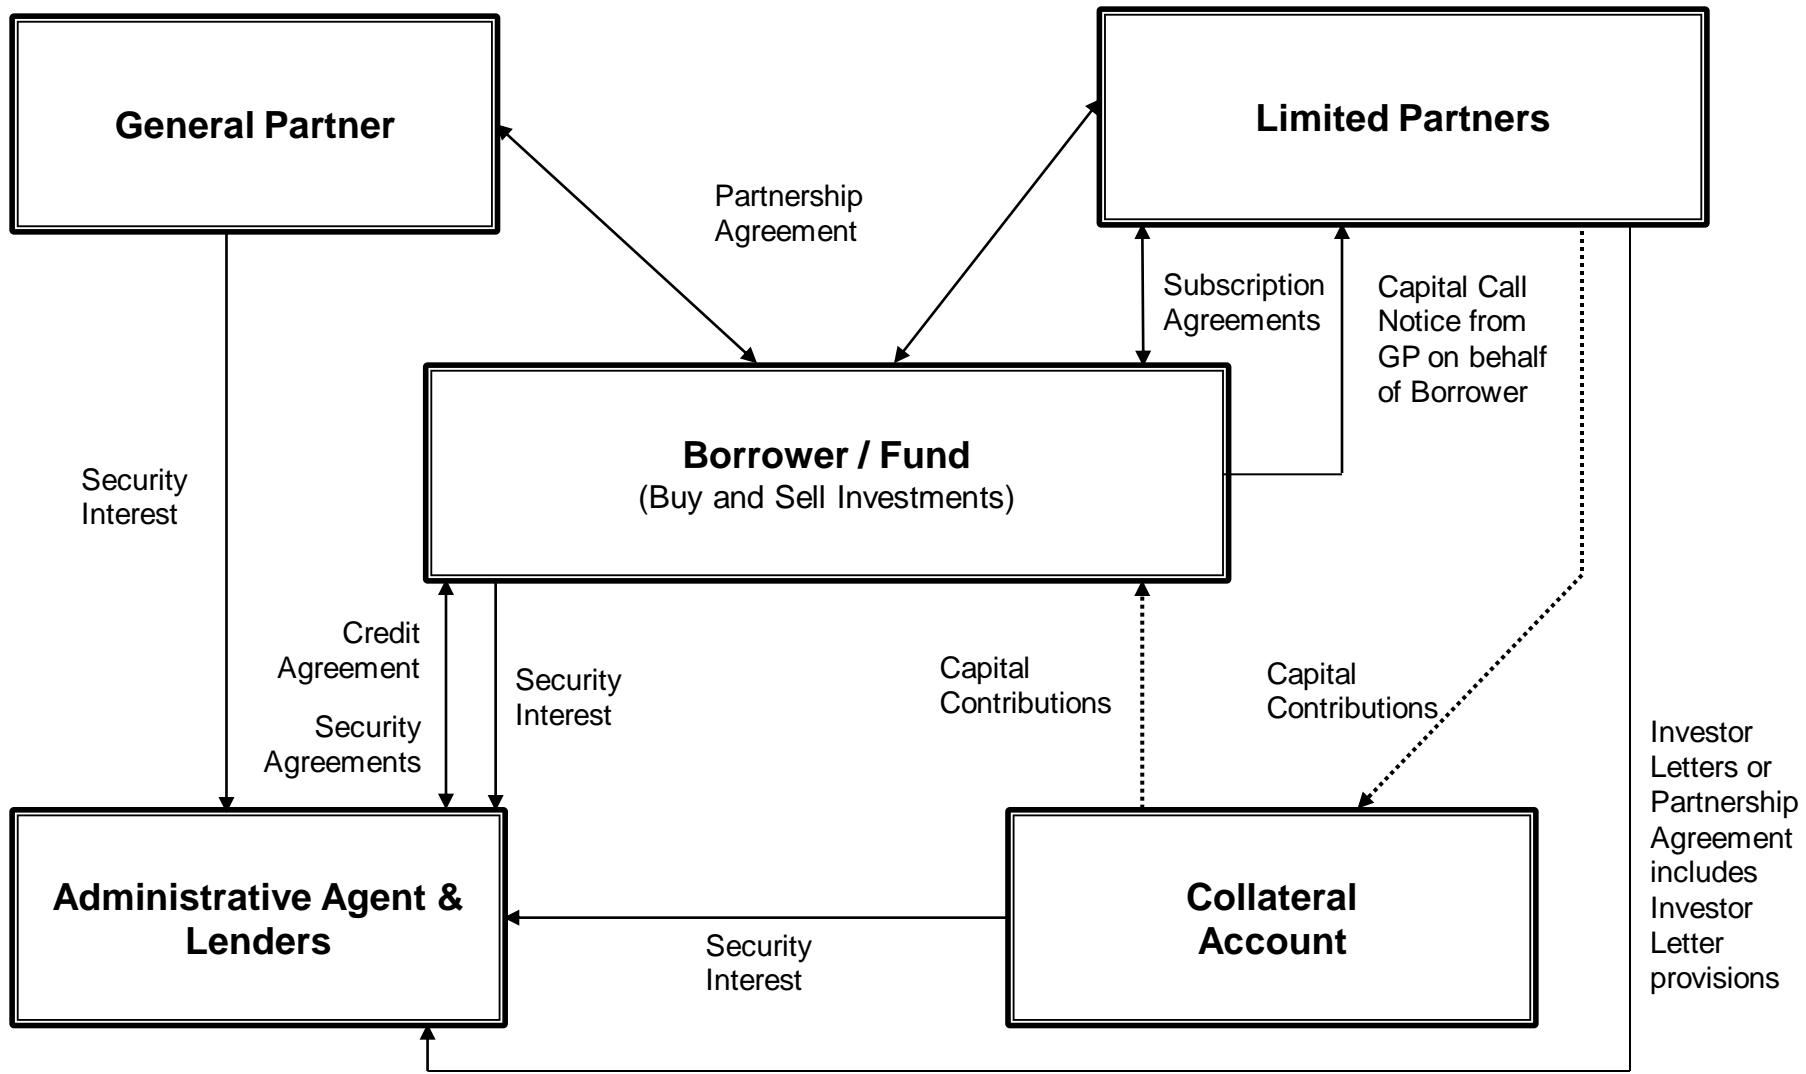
General Partner

Limited Partners

Partnership Agreement

Subscription Agreements

Capital Call Notice from GP on behalf of Borrower

Security Interest

Borrower / Fund
(Buy and Sell Investments)

Credit Agreement

Security Agreements

Security Interest

Capital Contributions

Capital Contributions

Investor Letters or Partnership Agreement includes Investor Letter provisions

Administrative Agent & Lenders

Collateral Account

Security Interest